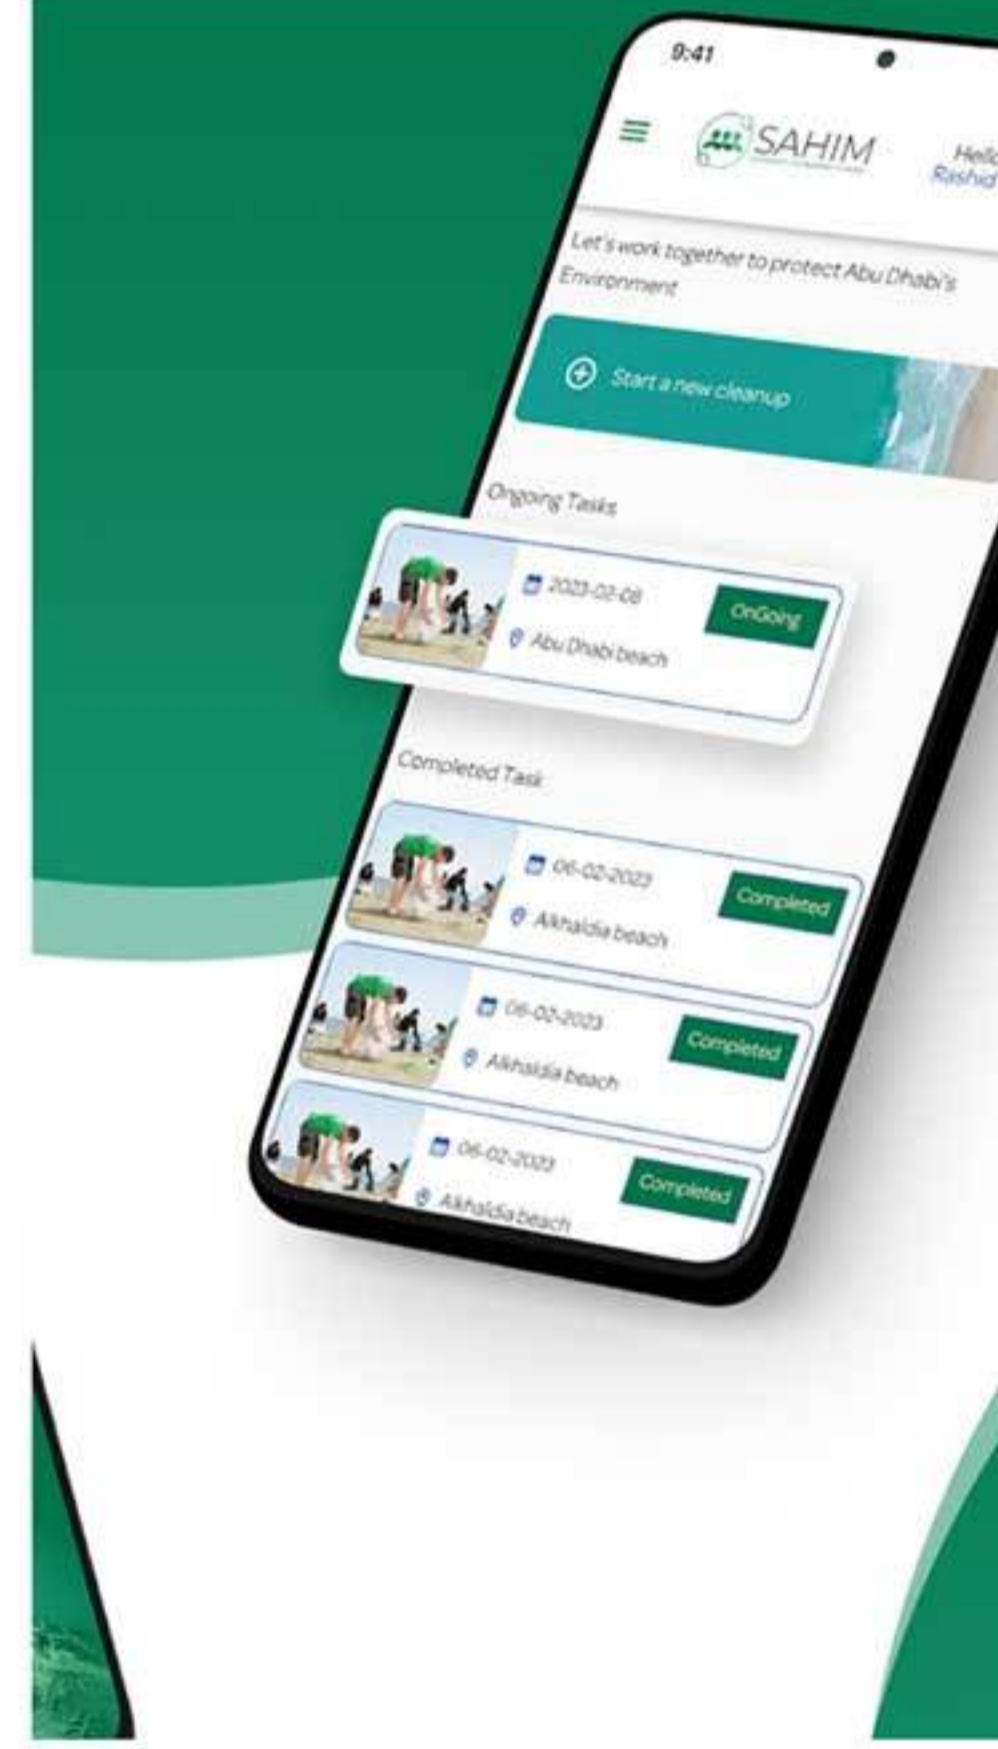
9:41

SAHIM

Hell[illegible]
Rashid

Let's work together to protect Abu Dhabi's Environment

Start a new cleanup

Ongoing Tasks

2023-02-08
Abu Dhabi beach
OnGoing

Completed Task

06-02-2023
Alkhalidia beach
Completed

06-02-2023
Alkhalidia beach
Completed

06-02-2023
Alkhalidia beach
Completed